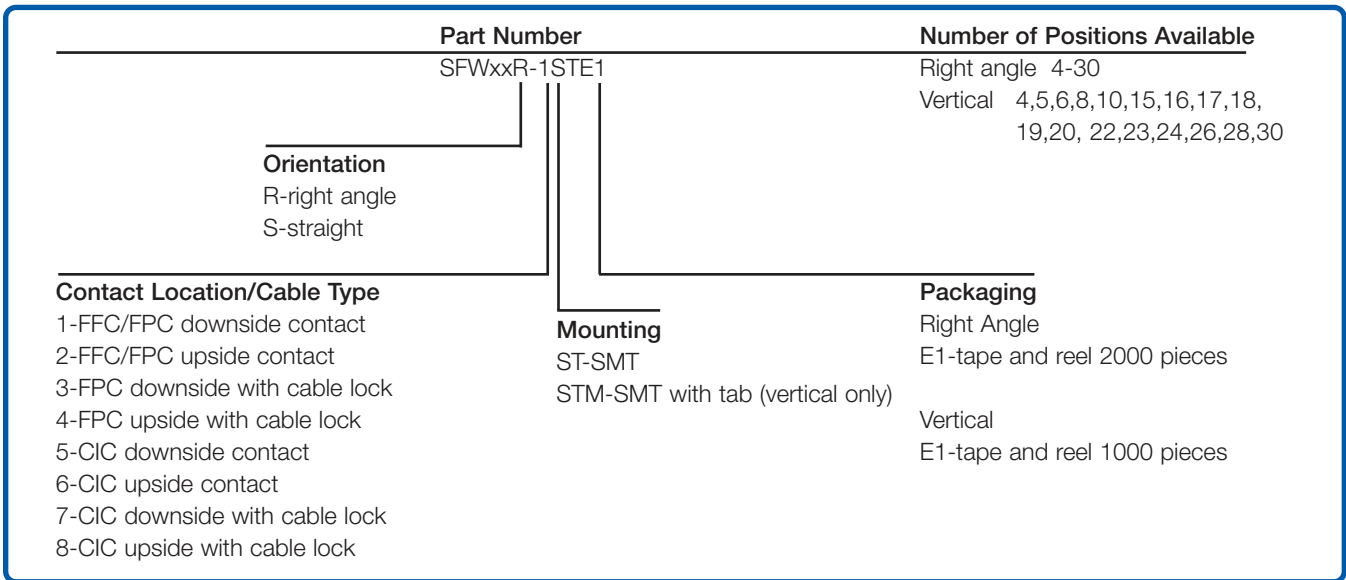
Part Number
SFWxxR-1STE1

Number of Positions Available
Right angle 4-30
Vertical 4,5,6,8,10,15,16,17,18, 19,20, 22,23,24,26,28,30

Orientation
R-right angle
S-straight

Contact Location/Cable Type
1-FFC/FPC downside contact
2-FFC/FPC upside contact
3-FPC downside with cable lock
4-FPC upside with cable lock
5-CIC downside contact
6-CIC upside contact
7-CIC downside with cable lock
8-CIC upside with cable lock

Mounting
ST-SMT
STM-SMT with tab (vertical only)

Packaging
Right Angle
E1-tape and reel 2000 pieces

Vertical
E1-tape and reel 1000 pieces